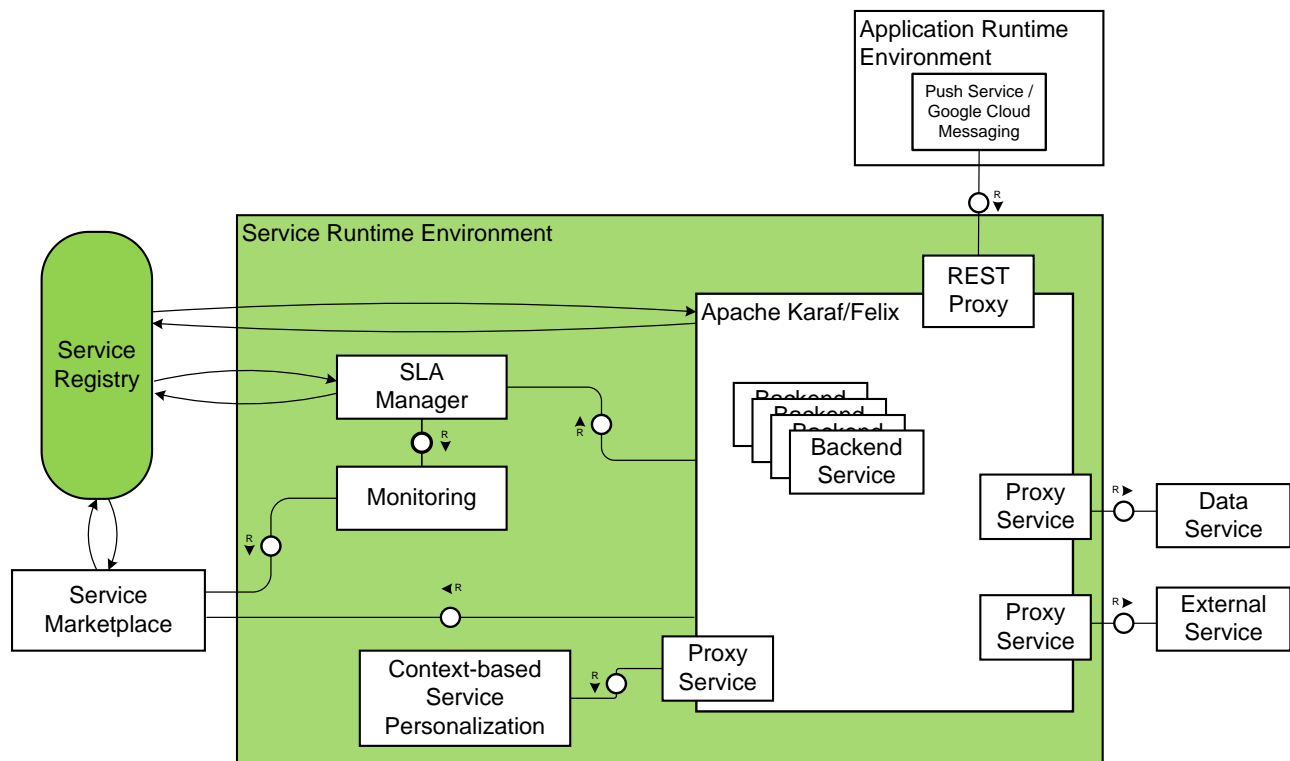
Application Runtime Environment

Push Service / Google Cloud Messaging

R

Service Runtime Environment

REST Proxy

Apache Karaf/Felix

Service Registry

SLA Manager

R

R

Backend

Backend

Backend Service

Monitoring

R

Proxy Service

R

Data Service

Service Marketplace

R

Proxy Service

R

External Service

Proxy Service

Context-based Service Personalization

R